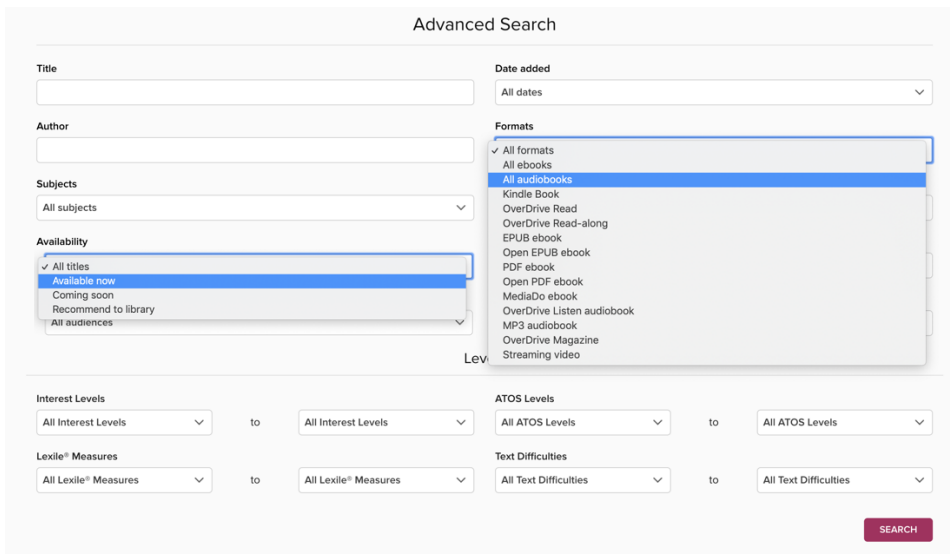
Advanced Search

Title

Date added

All dates

Author

Formats

✓ All formats
All ebooks
All audiobooks
Kindle Book
OverDrive Read
OverDrive Read-along
EPUB ebook
Open EPUB ebook
PDF ebook
Open PDF ebook
MediaDo ebook
OverDrive Listen audiobook
MP3 audiobook
OverDrive Magazine
Streaming video

Subjects

All subjects

Availability

✓ All titles
Available now
Coming soon
Recommend to library

All audiences

Leve

Interest Levels

All Interest Levels

to

All Interest Levels

ATOS Levels

All ATOS Levels

to

All ATOS Levels

Lexile® Measures

All Lexile® Measures

to

All Lexile® Measures

Text Difficulties

All Text Difficulties

to

All Text Difficulties

SEARCH